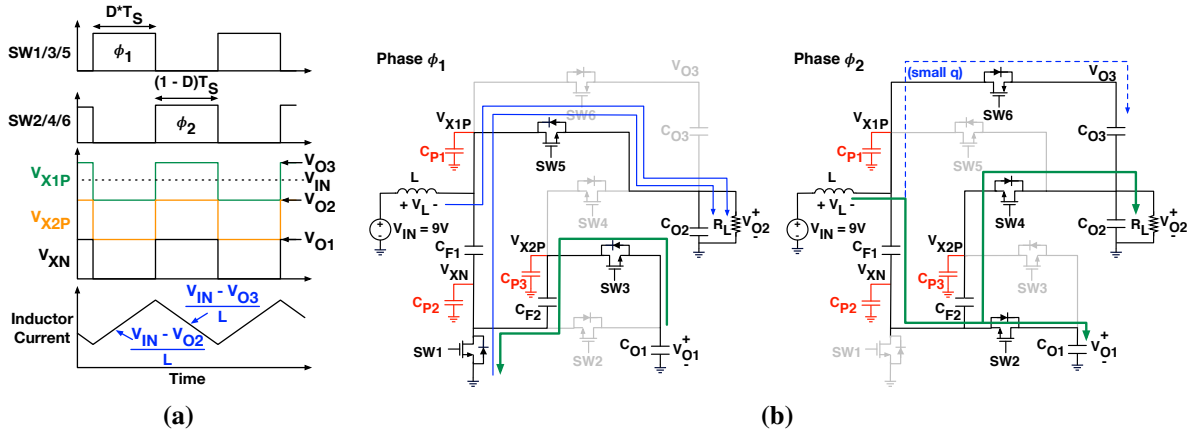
$D*T_S$

SW1/3/5

$\phi_1$

$(1 - D)T_S$

SW2/4/6

$\phi_2$

$V_{X1P}$

$V_{O3}$

$V_{IN}$

$V_{X2P}$

$V_{O2}$

$V_{O1}$

$V_{XN}$

$\frac{V_{IN} - V_{O3}}{L}$

Inductor Current

$\frac{V_{IN} - V_{O2}}{L}$

Time

(a)

Phase $\phi_1$

$V_{O3}$

SW6

$V_{X1P}$

$C_{O3}$

$C_{P1}$

SW5

L

$+ V_L -$

SW4

$C_{O2}$

$R_L$

$V_{O2}^+$

$V_{IN} = 9V$

$C_{F1}$

$V_{X2P}$

$V_{XN}$

$C_{P3}$

SW3

$C_{P2}$

$C_{F2}$

SW1

SW2

$C_{O1}$

$V_{O1}^+$

-

Phase $\phi_2$

(small q)

$V_{O3}$

SW6

$V_{X1P}$

$C_{O3}$

$C_{P1}$

SW5

L

$+ V_L -$

SW4

$C_{O2}$

$R_L$

$V_{O2}^+$

$V_{IN} = 9V$

$C_{F1}$

$V_{X2P}$

$V_{XN}$

$C_{P3}$

SW3

$C_{P2}$

$C_{F2}$

SW1

SW2

$C_{O1}$

$V_{O1}^+$

-

(b)